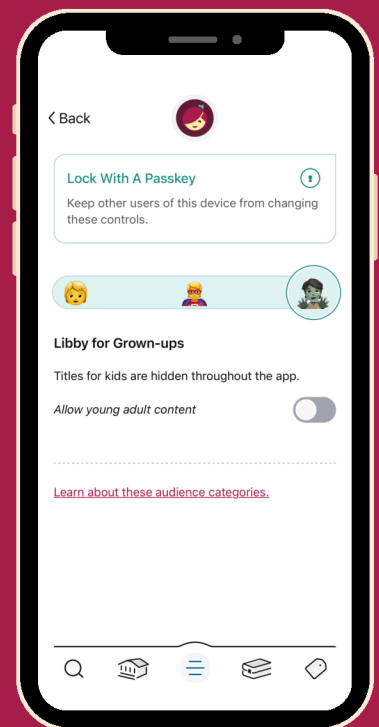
Back

Lock With A Passkey

Keep other users of this device from changing these controls.

Libby for Grown-ups

Titles for kids are hidden throughout the app.

*Allow young adult content*

Learn about these audience categories.